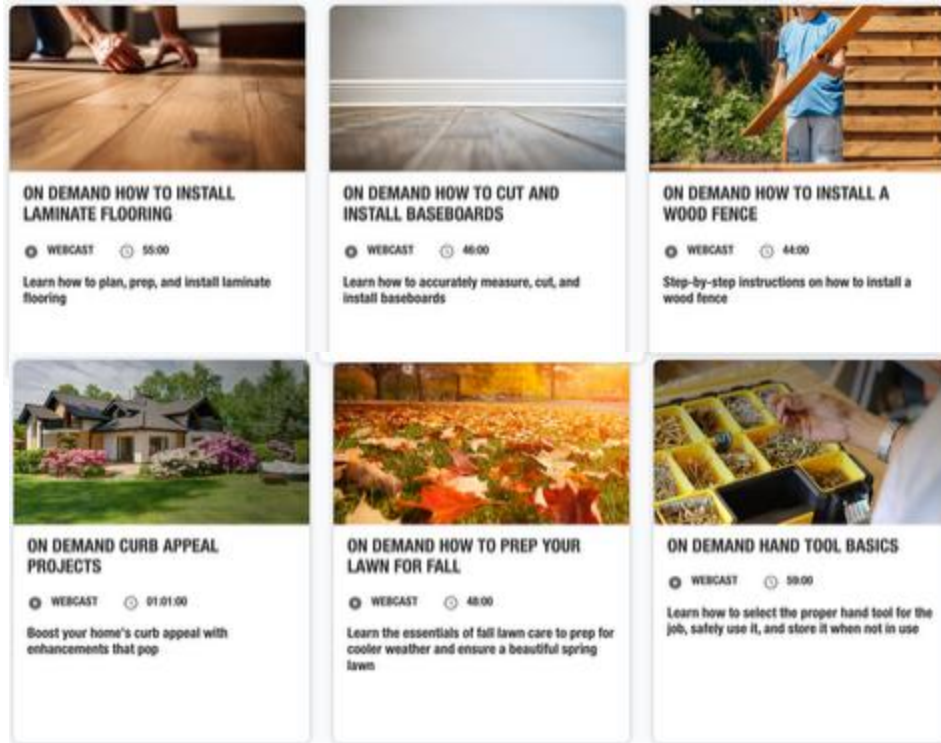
ON DEMAND HOW TO INSTALL LAMINATE FLOORING

WEBCAST 55:00

Learn how to plan, prep, and install laminate flooring

ON DEMAND HOW TO CUT AND INSTALL BASEBOARDS

WEBCAST 46:00

Learn how to accurately measure, cut, and install baseboards

ON DEMAND HOW TO INSTALL A WOOD FENCE

WEBCAST 44:00

Step-by-step instructions on how to install a wood fence

ON DEMAND CURB APPEAL PROJECTS

WEBCAST 01:01:00

Boost your home's curb appeal with enhancements that pop

ON DEMAND HOW TO PREP YOUR LAWN FOR FALL

WEBCAST 48:00

Learn the essentials of fall lawn care to prep for cooler weather and ensure a beautiful spring lawn

ON DEMAND HAND TOOL BASICS

WEBCAST 59:00

Learn how to select the proper hand tool for the job, safely use it, and store it when not in use